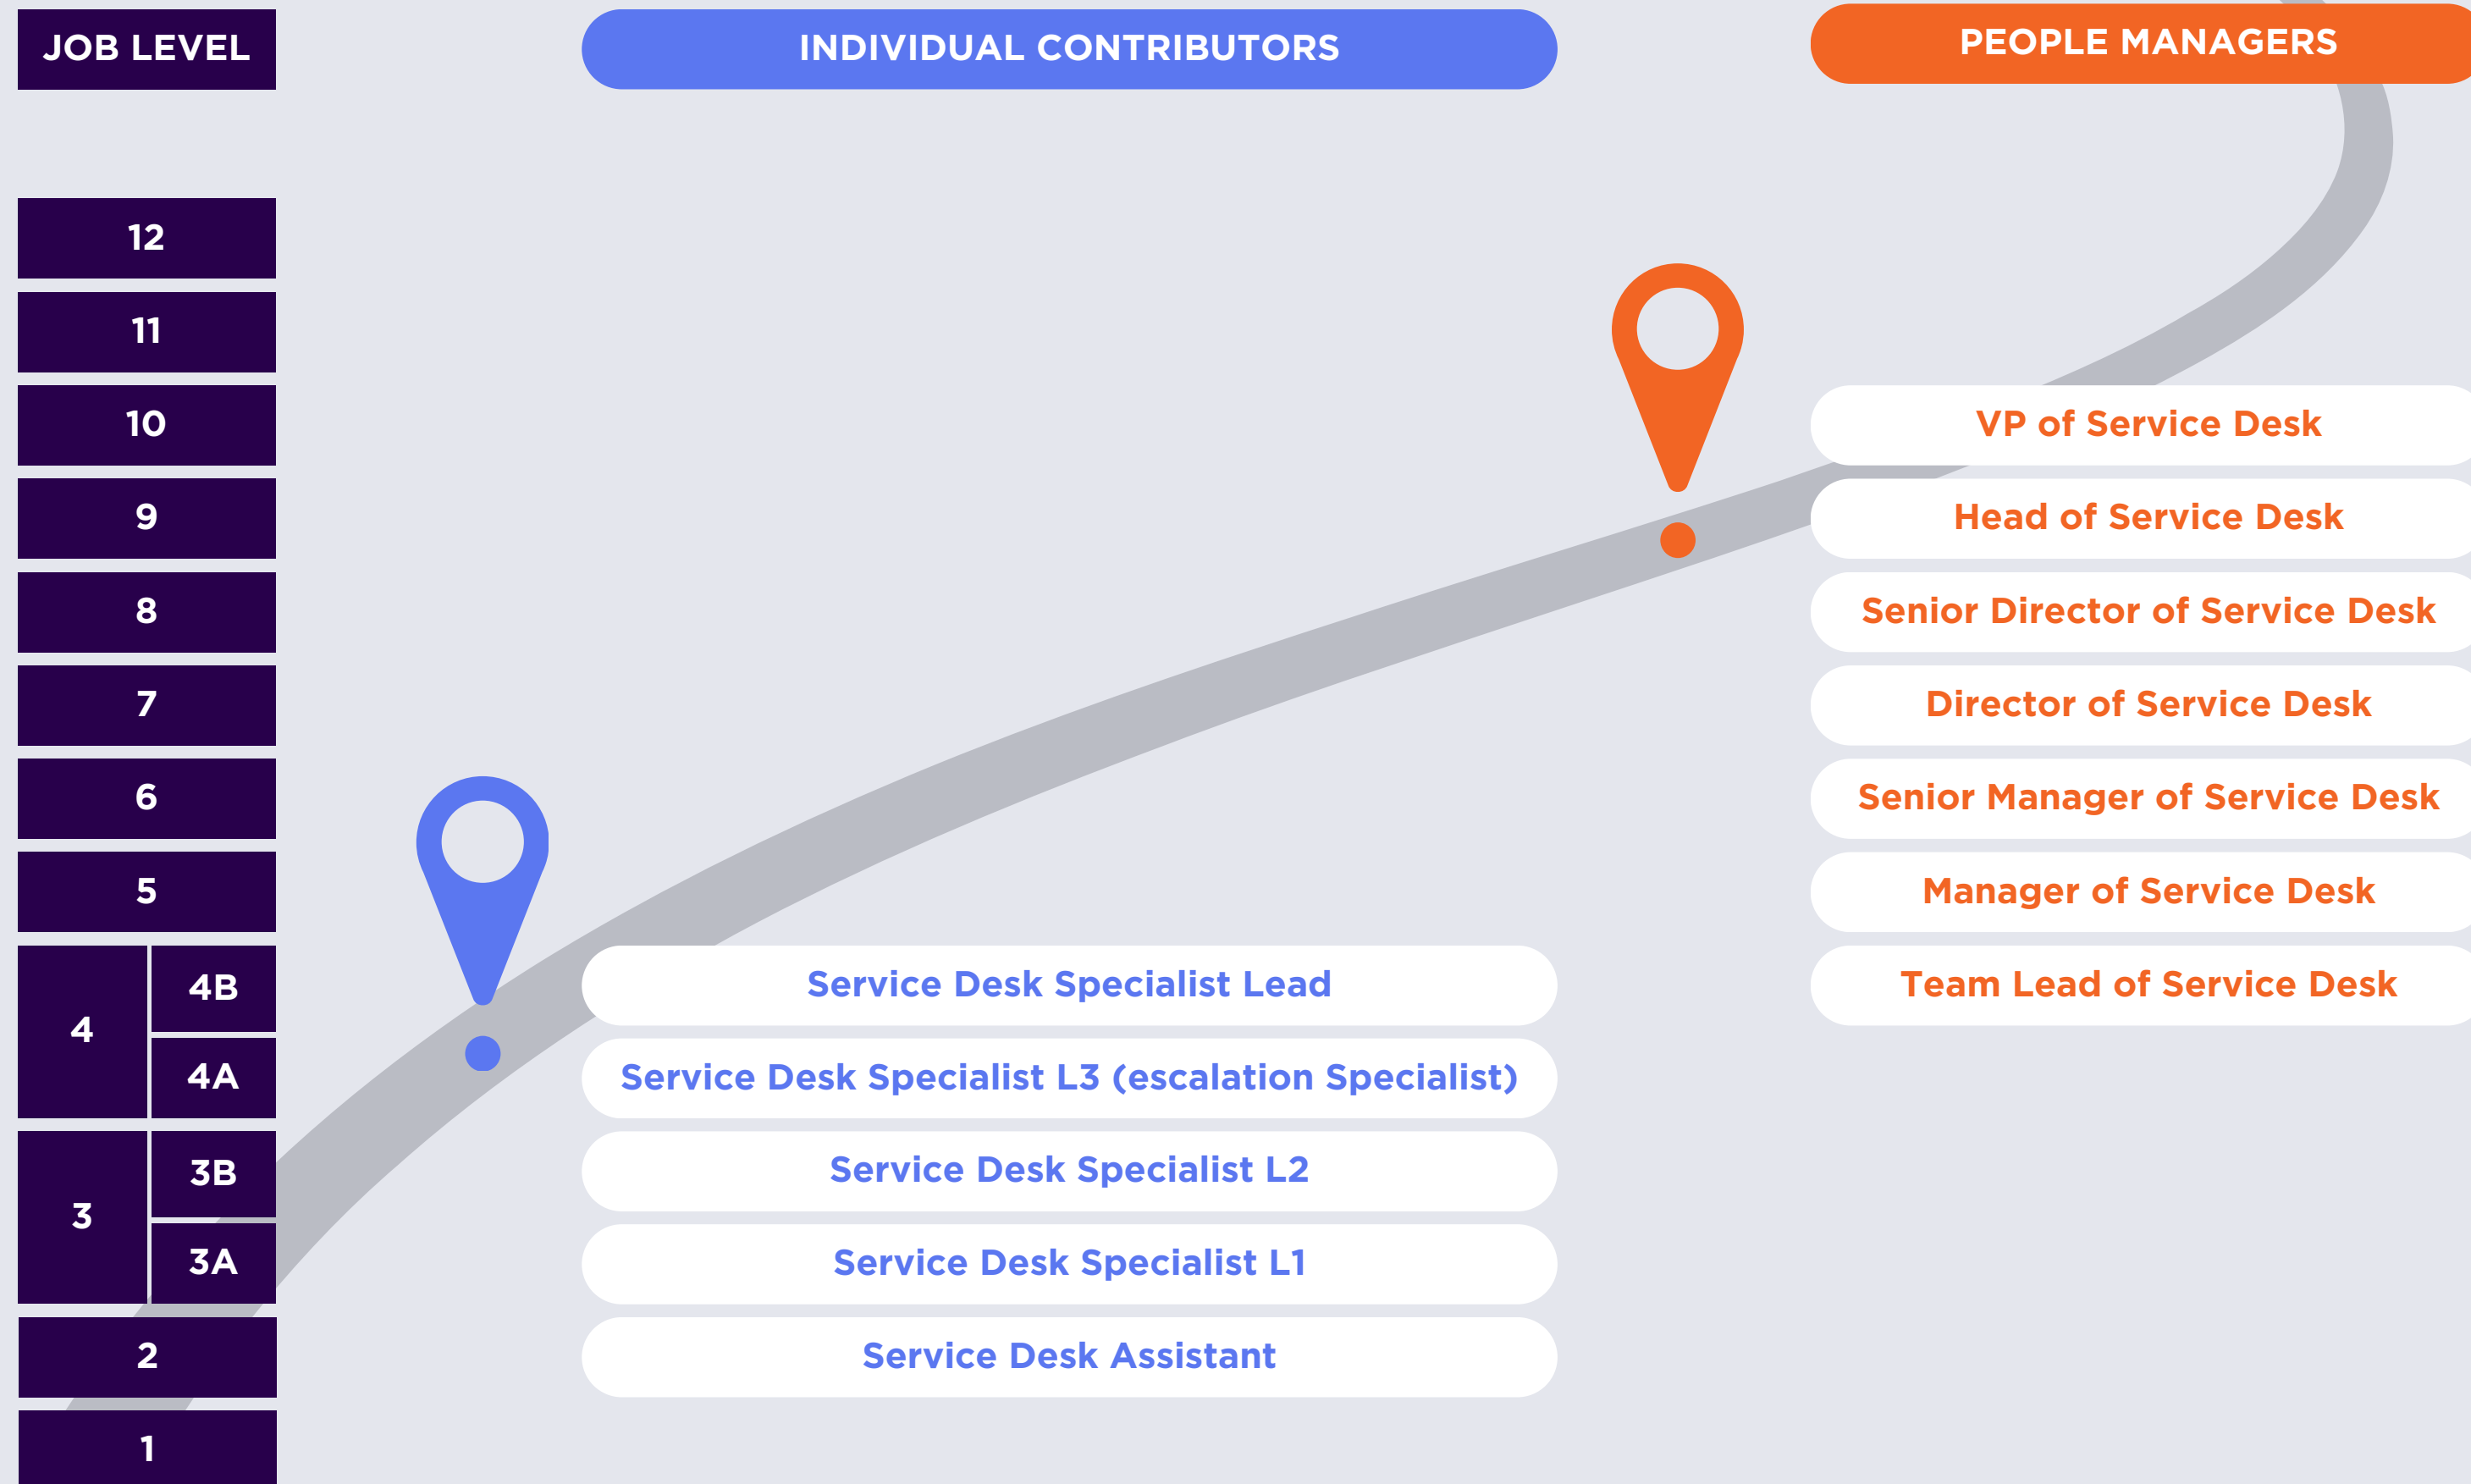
JOB LEVEL

INDIVIDUAL CONTRIBUTORS

PEOPLE MANAGERS

| JOB LEVEL | INDIVIDUAL CONTRIBUTORS | PEOPLE MANAGERS |
|---|---|---|
| 12 | | |
| 11 | | |
| 10 | | VP of Service Desk |
| 9 | | Head of Service Desk |
| 8 | | Senior Director of Service Desk |
| 7 | | Director of Service Desk |
| 6 | | Senior Manager of Service Desk |
| 5 | | Manager of Service Desk |
| 4 4B | Service Desk Specialist Lead | Team Lead of Service Desk |
| 4 4A | Service Desk Specialist L3 (escalation Specialist) | |
| 3 3B | Service Desk Specialist L2 | |
| 3 3A | Service Desk Specialist L1 | |
| 2 | Service Desk Assistant | |
| 1 | | |